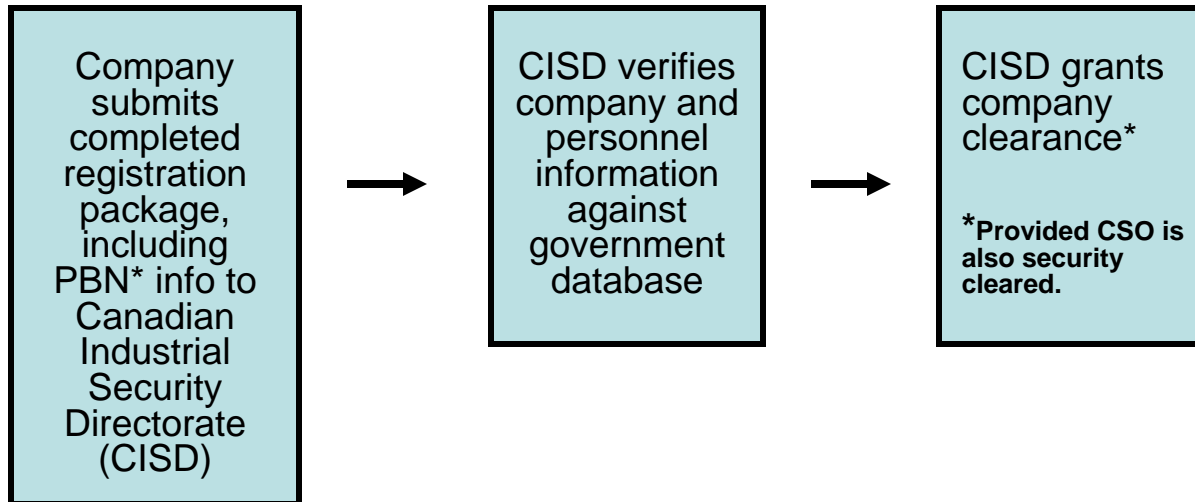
Company submits completed registration package, including PBN* info to Canadian Industrial Security Directorate (CISD)

CISD verifies company and personnel information against government database

CISD grants company clearance*

*Provided CSO is also security cleared.